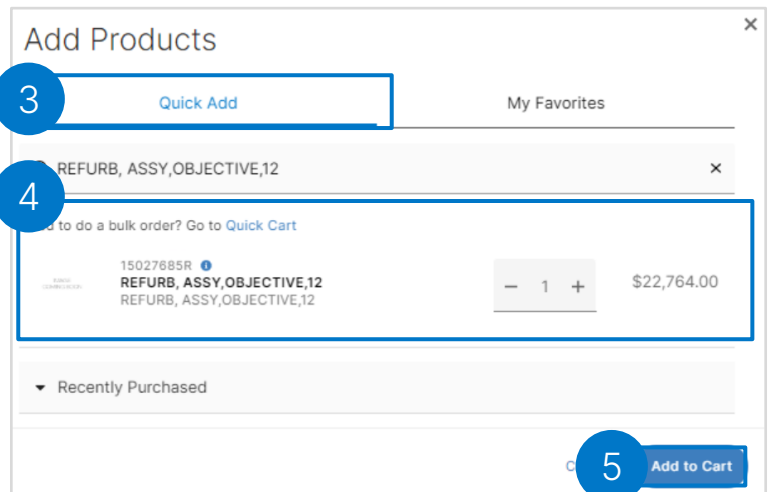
Add Products

×

3

Quick Add

My Favorites

REFURB, ASSY,OBJECTIVE,12

×

4

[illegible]d to do a bulk order? Go to Quick Cart

15027685R

REFURB, ASSY,OBJECTIVE,12

REFURB, ASSY,OBJECTIVE,12

− 1 +

$22,764.00

Recently Purchased

C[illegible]

5

Add to Cart